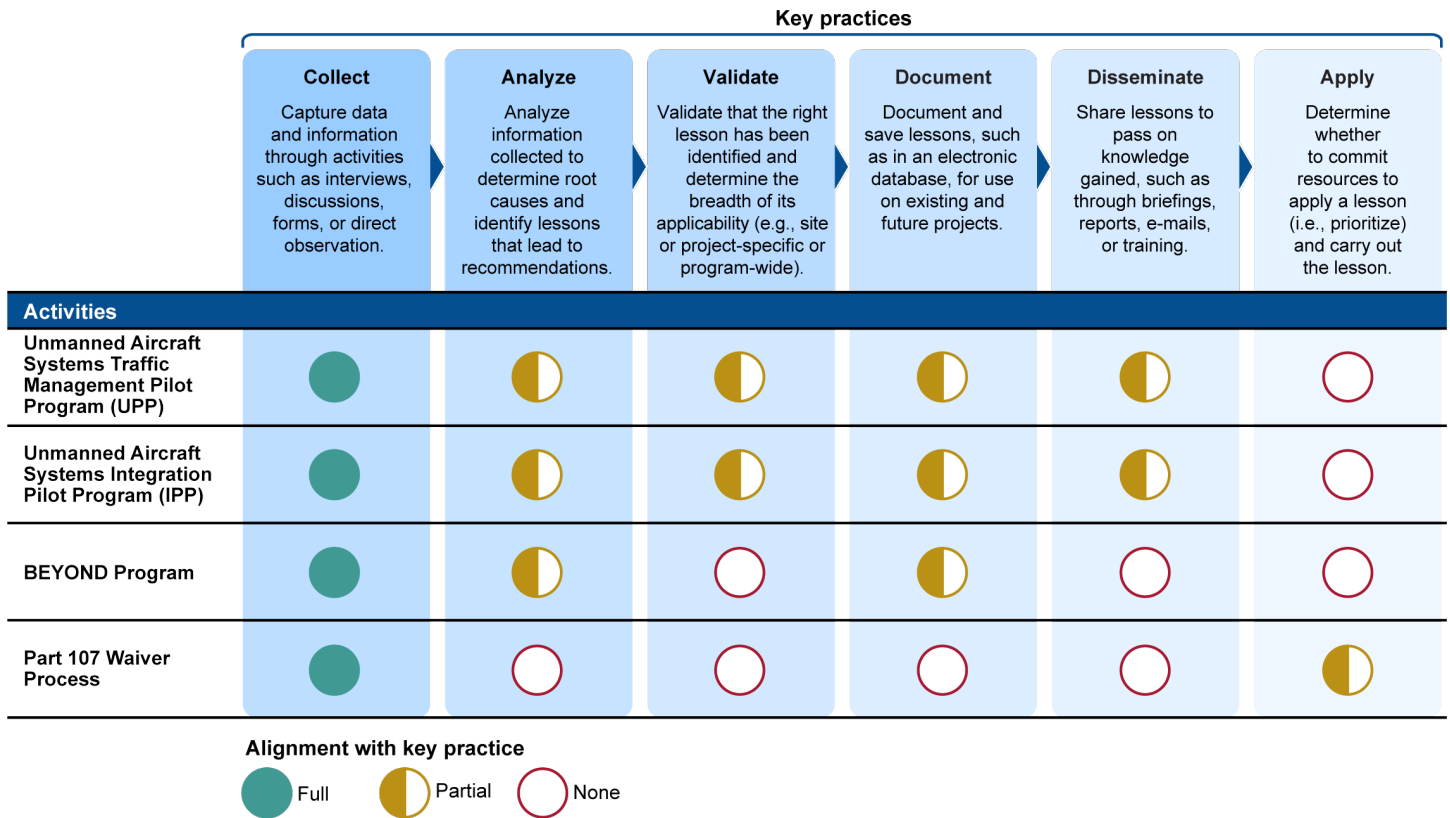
Key practices

| | Collect | Analyze | Validate | Document | Disseminate | Apply |
|---|---|---|---|---|---|---|
| | Capture data and information through activities such as interviews, discussions, forms, or direct observation. | Analyze information collected to determine root causes and identify lessons that lead to recommendations. | Validate that the right lesson has been identified and determine the breadth of its applicability (e.g., site or project-specific or program-wide). | Document and save lessons, such as in an electronic database, for use on existing and future projects. | Share lessons to pass on knowledge gained, such as through briefings, reports, e-mails, or training. | Determine whether to commit resources to apply a lesson (i.e., prioritize) and carry out the lesson. |
| Activities | | | | | | |
| Unmanned Aircraft Systems Traffic Management Pilot Program (UPP) | Full | Partial | Partial | Partial | Partial | None |
| Unmanned Aircraft Systems Integration Pilot Program (IPP) | Full | Partial | Partial | Partial | Partial | None |
| BEYOND Program | Full | Partial | None | Partial | None | None |
| Part 107 Waiver Process | Full | None | None | None | None | Partial |

Alignment with key practice
Full Partial None